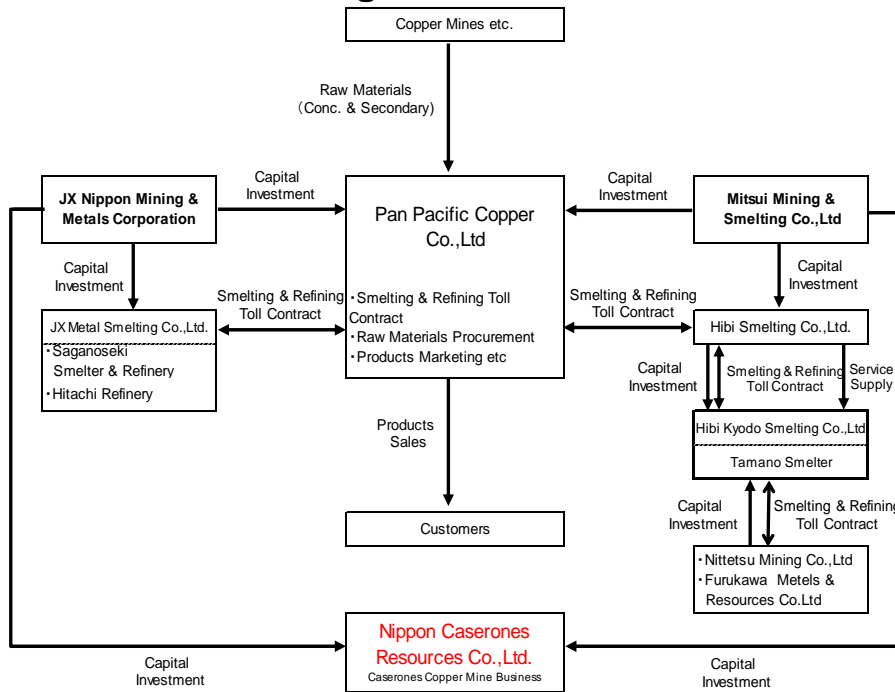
Copper Mines etc.

Raw Materials (Conc. & Secondary)

JX Nippon Mining & Metals Corporation

Capital Investment

Pan Pacific Copper Co.,Ltd

Capital Investment

Mitsui Mining & Smelting Co.,Ltd

Capital Investment

Smelting & Refining Toll Contract

・Smelting & Refining Toll Contract
・Raw Materials Procurement
・Products Marketing etc

Smelting & Refining Toll Contract

Capital Investment

JX Metal Smelting Co.,Ltd.
・Saganoseki Smelter & Refinery
・Hitachi Refinery

Hibi Smelting Co.,Ltd.

Capital Investment

Smelting & Refining Toll Contract

Service Supply

Products Sales

Hibi Kyodo Smelting Co.,Ltd
Tamano Smelter

Customers

Capital Investment

Smelting & Refining Toll Contract

・Nittetsu Mining Co.,Ltd
・Furukawa Metels & Resources Co.Ltd

Nippon Caserones Resources Co.,Ltd.
Caserones Copper Mine Business

Capital Investment

Capital Investment